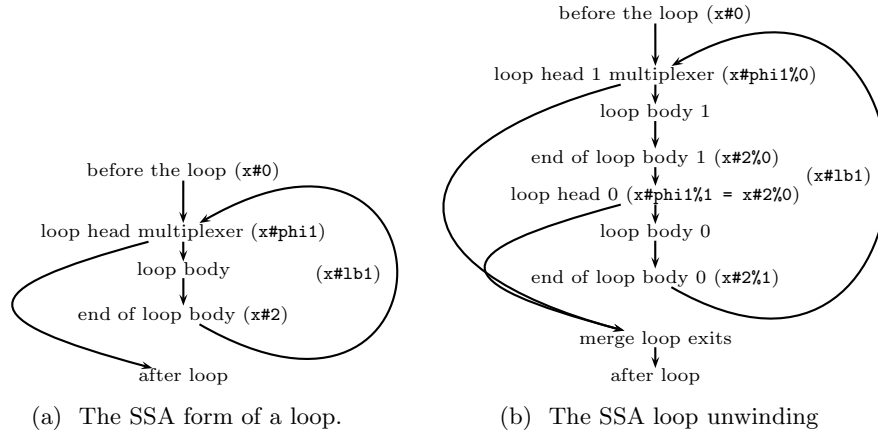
before the loop (x#0)

loop head multiplexer (x#phi1)

loop body

(x#lb1)

end of loop body (x#2)

after loop

(a) The SSA form of a loop.

before the loop (x#0)

loop head 1 multiplexer (x#phi1%0)

loop body 1

end of loop body 1 (x#2%0)

loop head 0 (x#phi1%1 = x#2%0)

(x#lb1)

loop body 0

end of loop body 0 (x#2%1)

merge loop exits

after loop

(b) The SSA loop unwinding